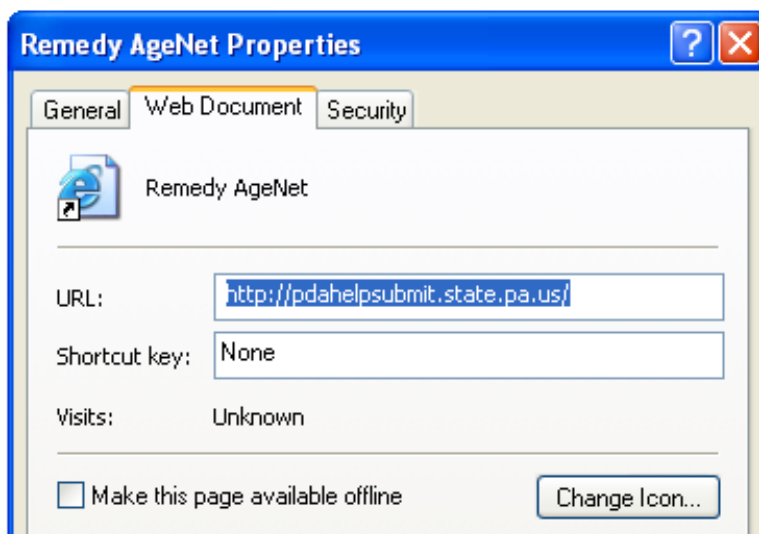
Remedy AgeNet Properties

?

General

Web Document

Security

Remedy AgeNet

URL: http://pdahelpsubmit.state.pa.us/

Shortcut key: None

Visits: Unknown

Make this page available offline

Change Icon...